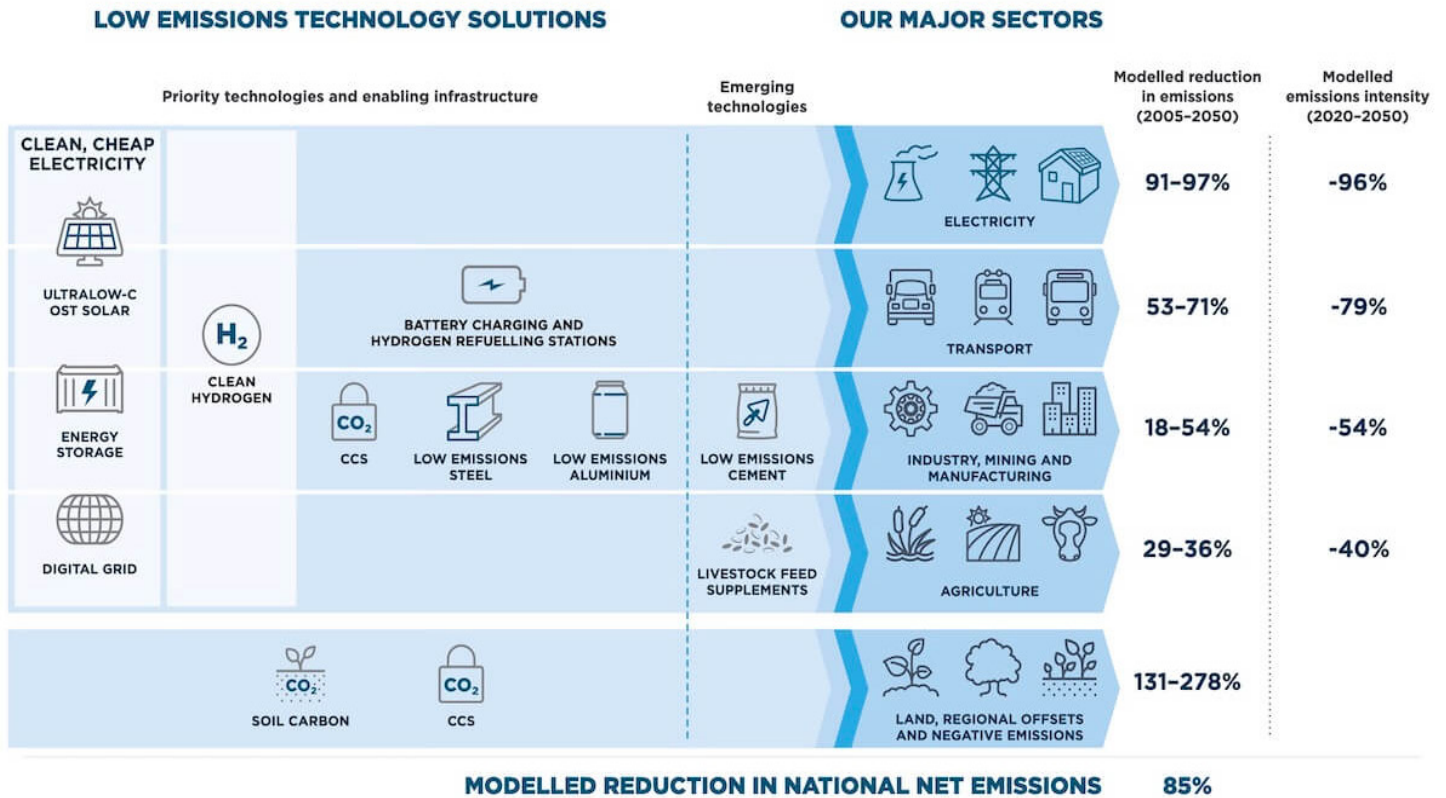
LOW EMISSIONS TECHNOLOGY SOLUTIONS

OUR MAJOR SECTORS

Priority technologies and enabling infrastructure

Emerging technologies

Modelled reduction in emissions (2005–2050)

Modelled emissions intensity (2020–2050)

CLEAN, CHEAP ELECTRICITY

ULTRALOW-COST SOLAR

ENERGY STORAGE

DIGITAL GRID

$H_2$

CLEAN HYDROGEN

ELECTRICITY

91–97%

-96%

BATTERY CHARGING AND HYDROGEN REFUELLING STATIONS

TRANSPORT

53–71%

-79%

$CO_2$

CCS

LOW EMISSIONS STEEL

LOW EMISSIONS ALUMINIUM

LOW EMISSIONS CEMENT

INDUSTRY, MINING AND MANUFACTURING

18–54%

-54%

LIVESTOCK FEED SUPPLEMENTS

AGRICULTURE

29–36%

-40%

$CO_2$

SOIL CARBON

$CO_2$

CCS

LAND, REGIONAL OFFSETS AND NEGATIVE EMISSIONS

131–278%

MODELLED REDUCTION IN NATIONAL NET EMISSIONS

85%